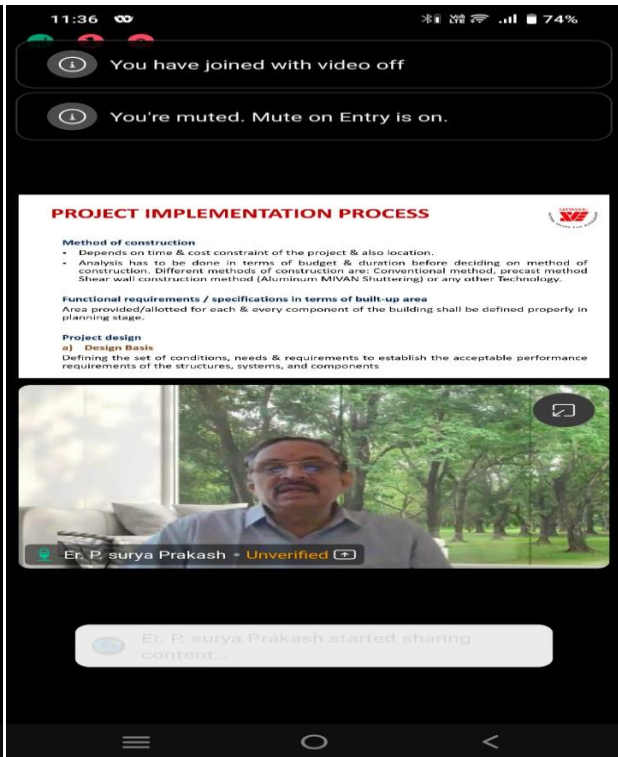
11:36

74%

You have joined with video off

You're muted. Mute on Entry is on.

PROJECT IMPLEMENTATION PROCESS

Method of construction

- Depends on time & cost constraint of the project & also location.
- Analysis has to be done in terms of budget & duration before deciding on method of construction. Different methods of construction are: Conventional method, precast method Shear wall construction method (Aluminum MIVAN Shuttering) or any other Technology.

Functional requirements / specifications in terms of built-up area

Area provided/allotted for each & every component of the building shall be defined properly in planning stage.

Project design

a) Design Basis

Defining the set of conditions, needs & requirements to establish the acceptable performance requirements of the structures, systems, and components

Er. P. surya Prakash • Unverified

Er. P. surya Prakash started sharing content...